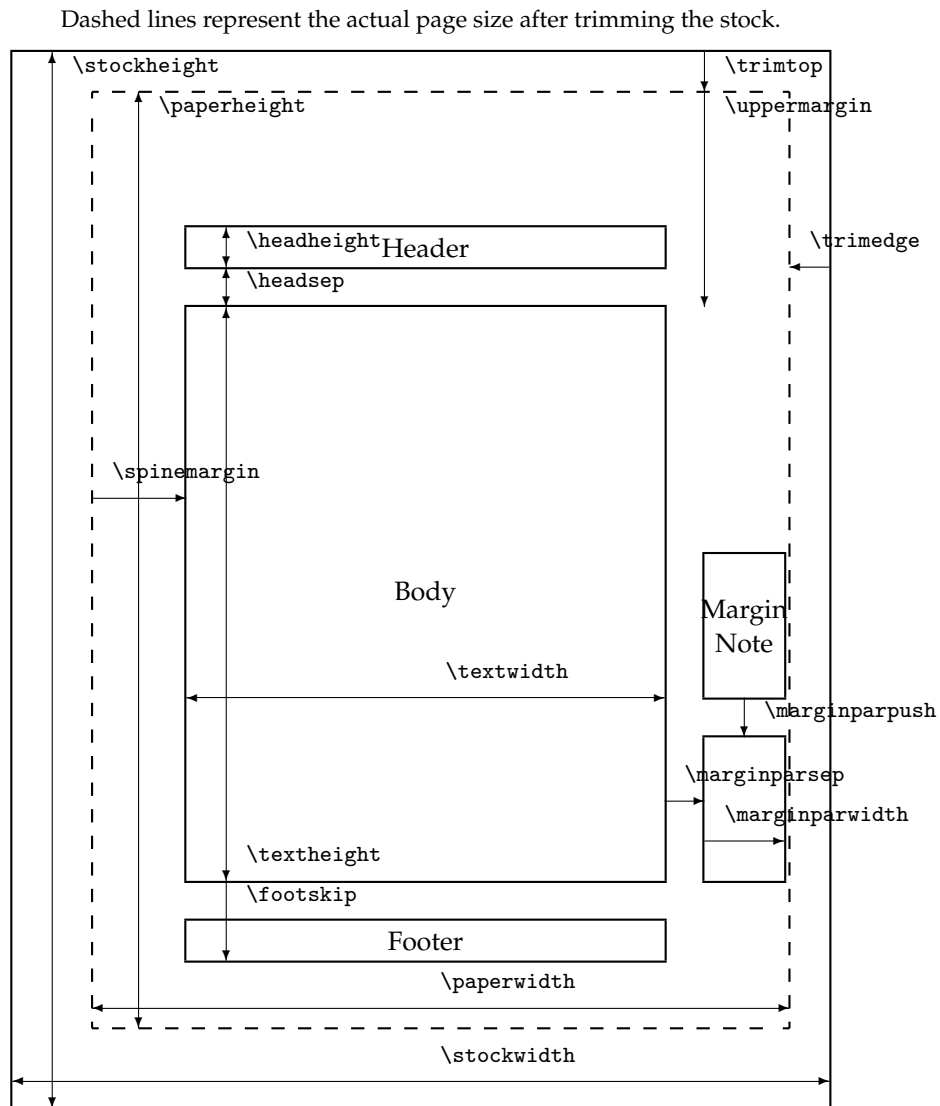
Dashed lines represent the actual page size after trimming the stock.

\stockheight

\trimtop

\paperheight

\uppermargin

\headheight Header

\trimedge

\headsep

\spinemargin

Body

Margin Note

\textwidth

\marginparpush

\marginparsep

\marginparwidth

\textheight

\footskip

Footer

\paperwidth

\stockwidth